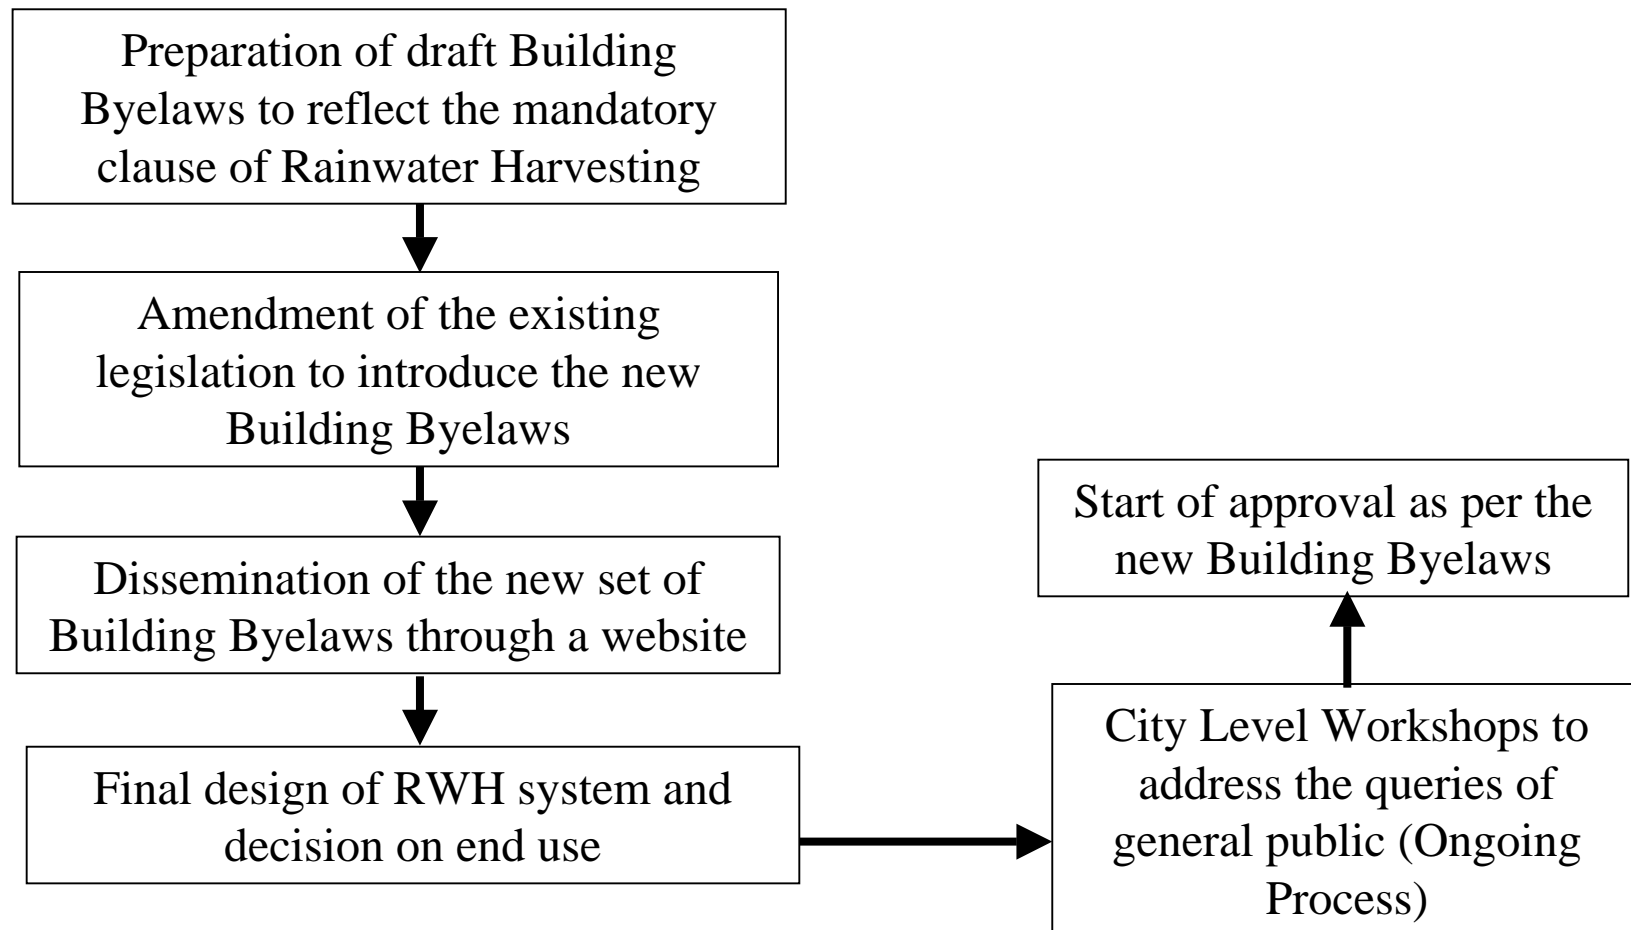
Preparation of draft Building Byelaws to reflect the mandatory clause of Rainwater Harvesting

Amendment of the existing legislation to introduce the new Building Byelaws

Dissemination of the new set of Building Byelaws through a website

Final design of RWH system and decision on end use

City Level Workshops to address the queries of general public (Ongoing Process)

Start of approval as per the new Building Byelaws